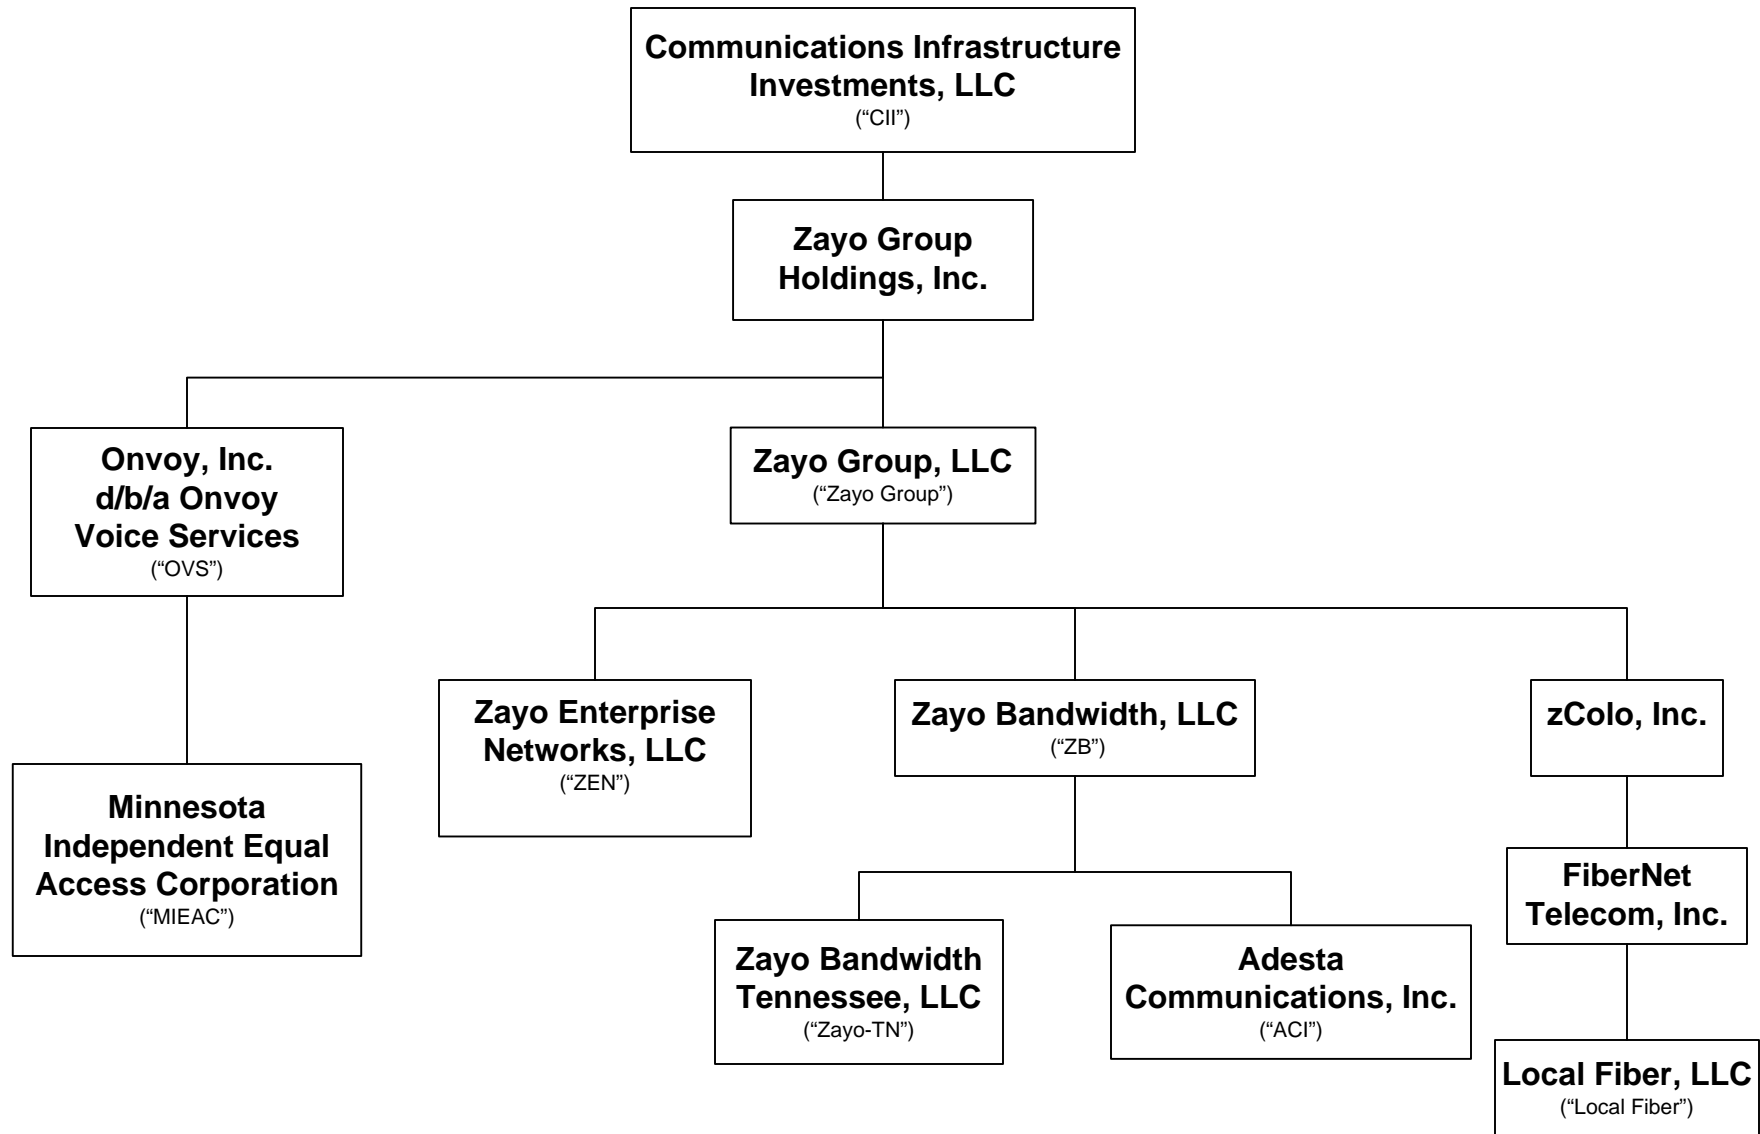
Communications Infrastructure Investments, LLC
("CII")

Zayo Group Holdings, Inc.

Onvoy, Inc. d/b/a Onvoy Voice Services
("OVS")

Zayo Group, LLC
("Zayo Group")

Minnesota Independent Equal Access Corporation
("MIEAC")

Zayo Enterprise Networks, LLC
("ZEN")

Zayo Bandwidth, LLC
("ZB")

zColo, Inc.

Zayo Bandwidth Tennessee, LLC
("Zayo-TN")

Adesta Communications, Inc.
("ACI")

FiberNet Telecom, Inc.

Local Fiber, LLC
("Local Fiber")